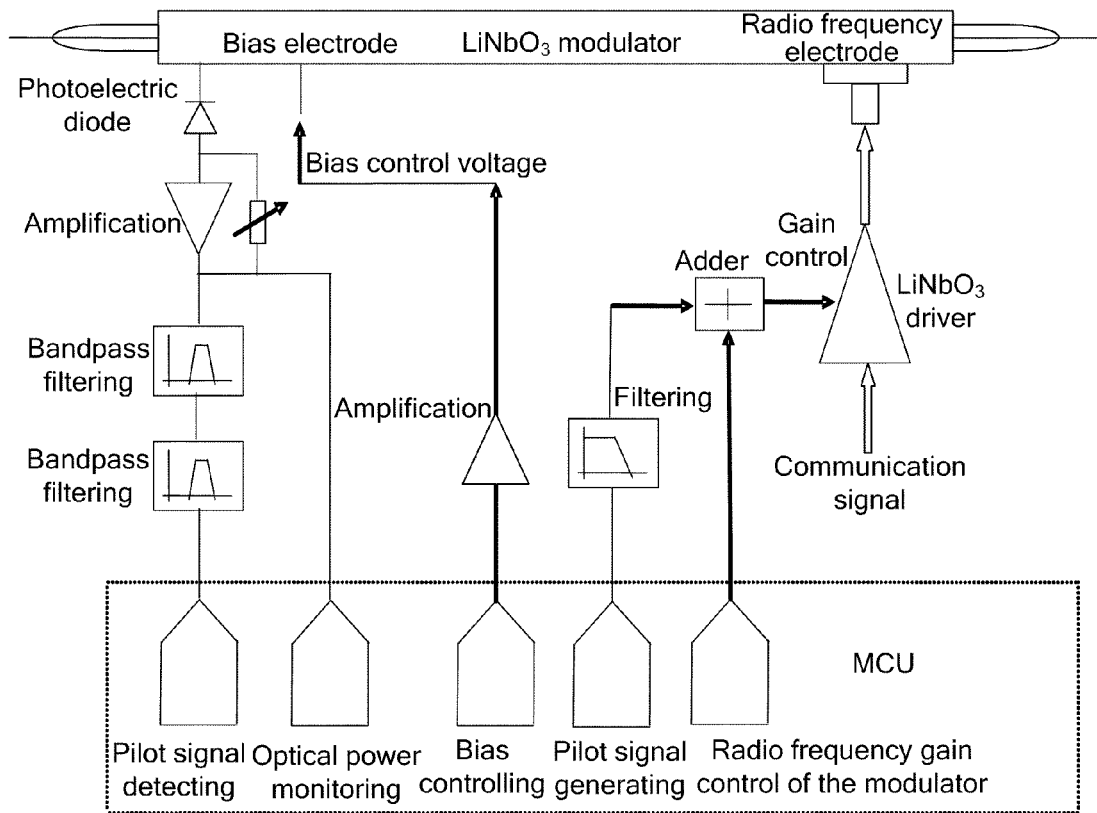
Bias electrode

$LiNbO_3$ modulator

Radio frequency electrode

Photoelectric diode

Bias control voltage

Amplification

Gain control

Adder

$LiNbO_3$ driver

Bandpass filtering

Bandpass filtering

Amplification

Filtering

Communication signal

MCU

Pilot signal detecting

Optical power monitoring

Bias controlling

Pilot signal generating

Radio frequency gain control of the modulator